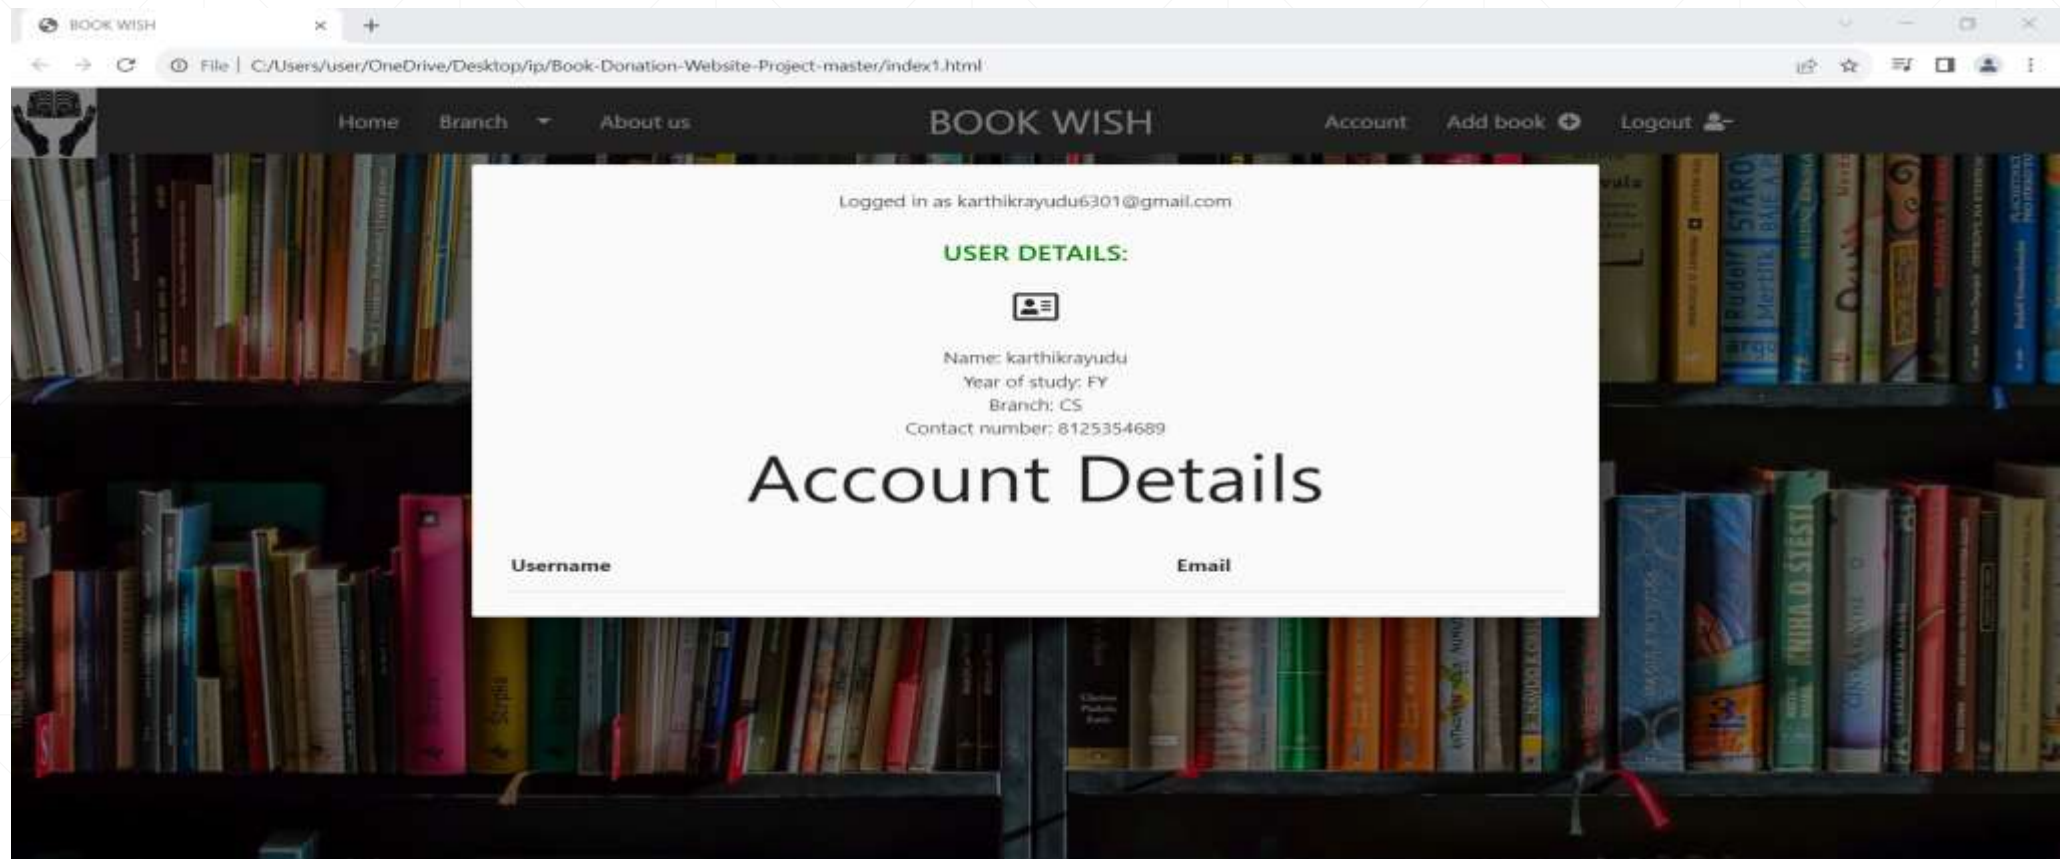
BOOK WISH

File | C:/Users/user/OneDrive/Desktop/ip/Book-Donation-Website-Project-master/index1.html

Home Branch About us BOOK WISH Account Add book Logout

Logged in as karthikrayudu6301@gmail.com

USER DETAILS:

Name: karthikrayudu
Year of study: FY
Branch: CS
Contact number: 8125354689

Account Details

| Username | Email |
|---|---|